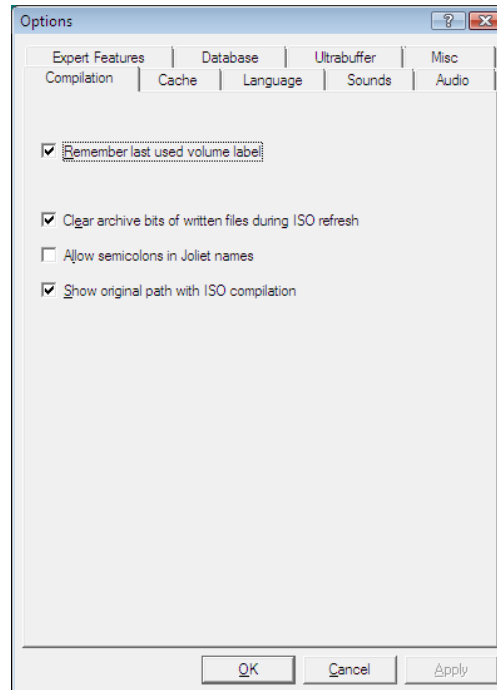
Options

?

Expert Features | Database | Ultrabuffer | Misc
Compilation | Cache | Language | Sounds | Audio

Remember last used volume label

Clear archive bits of written files during ISO refresh

Allow semicolons in Joliet names

Show original path with ISO compilation

OK | Cancel | Apply